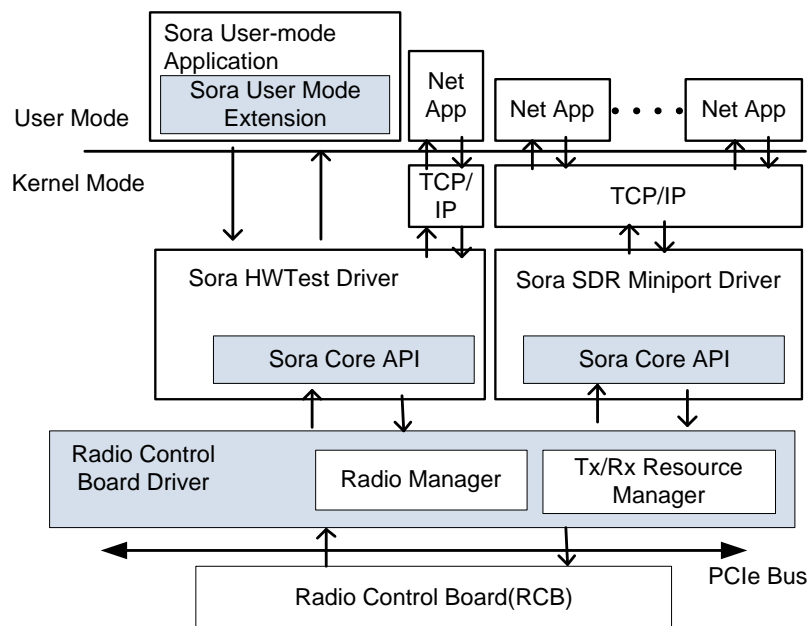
Sora User-mode Application

Sora User Mode Extension

Net App

Net App

Net App

User Mode

Kernel Mode

TCP/IP

TCP/IP

Sora HWTest Driver

Sora SDR Miniport Driver

Sora Core API

Sora Core API

Radio Control Board Driver

Radio Manager

Tx/Rx Resource Manager

PCIe Bus

Radio Control Board(RCB)